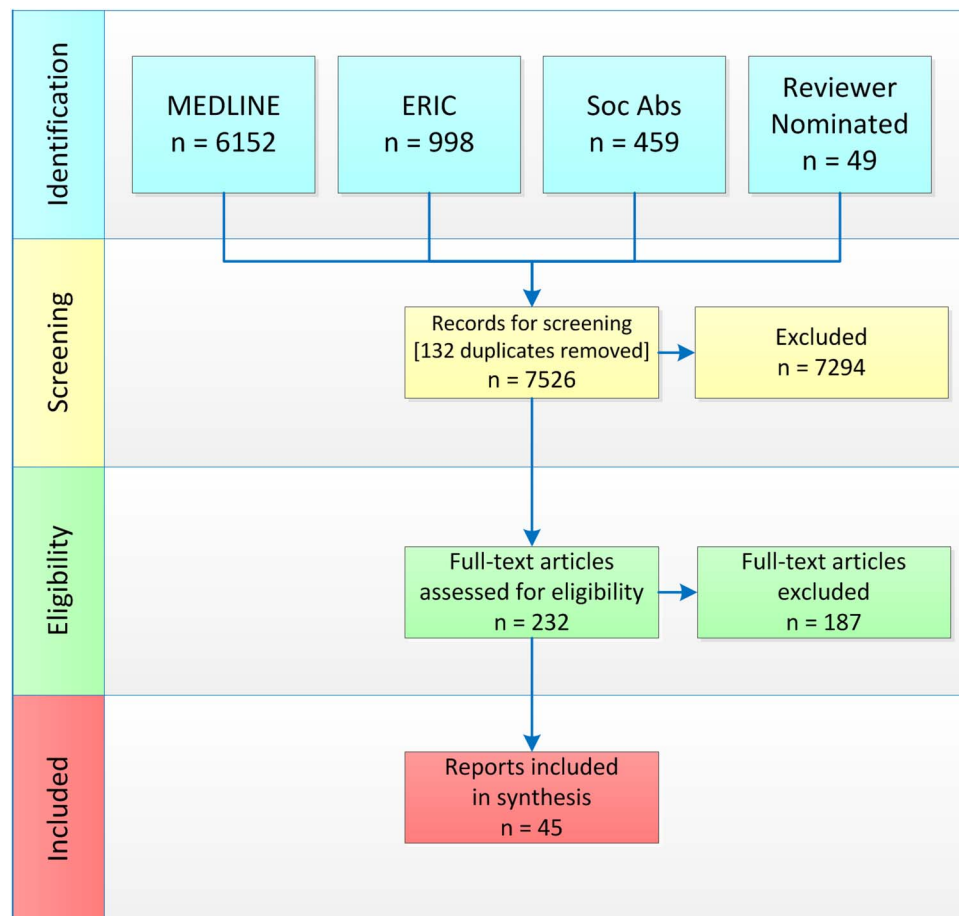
Identification

MEDLINE
n = 6152

ERIC
n = 998

Soc Abs
n = 459

Reviewer Nominated
n = 49

Screening

Records for screening
[132 duplicates removed]
n = 7526

Excluded
n = 7294

Eligibility

Full-text articles assessed for eligibility
n = 232

Full-text articles excluded
n = 187

Included

Reports included in synthesis
n = 45